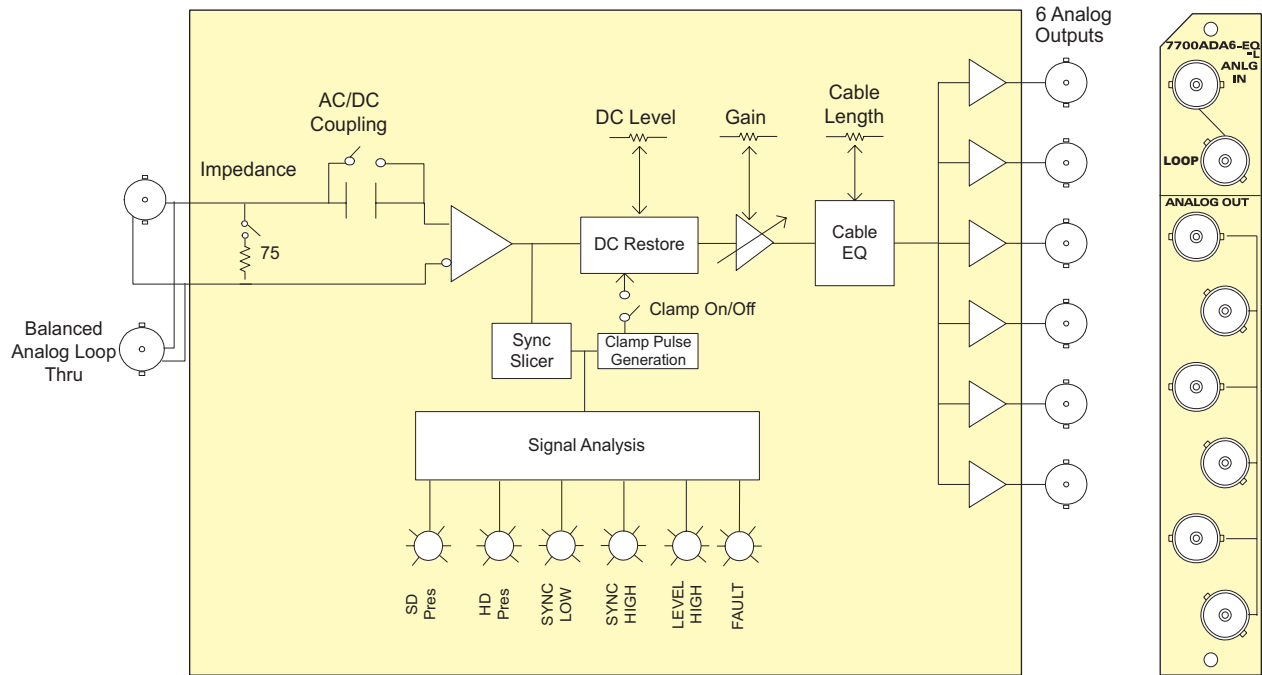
6 Analog Outputs

7700ADA6-EQ -L
ANLG IN
LOOP
ANALOG OUT

AC/DC Coupling

Impedance

75

DC Level

Gain

Cable Length

DC Restore

Cable EQ

Clamp On/Off

Balanced Analog Loop Thru

Sync Slicer

Clamp Pulse Generation

Signal Analysis

SD Pres

HD Pres

SYNC LOW

SYNC HIGH

LEVEL HIGH

FAULT